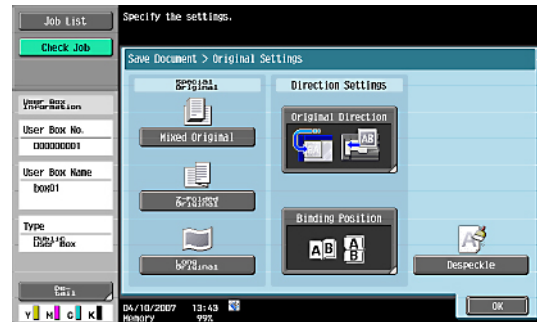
Job List

Check Job

Specify the settings.

Save Document > Original Settings

User Box Information

User Box No.
000000001

User Box Name
box01

Type
Public User Box

Special Original

Mixed Original

Z-Folded Original

Long Original

Direction Settings

Original Direction

Binding Position

Despeckle

De-tail

Y M C K

04/10/2007 13:43
Memory 99%

OK